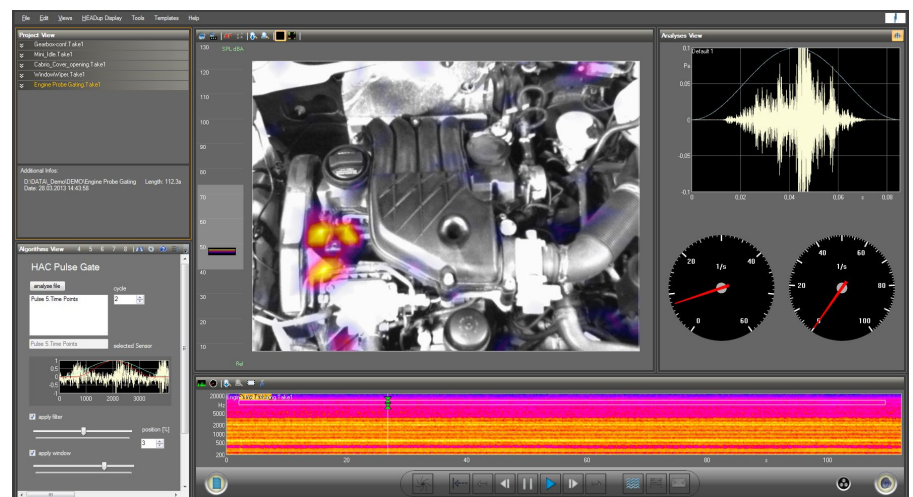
File Edit Views HEADup Display Tools Templates Help

Project View
Gearbox-cont.Take1
Mini_Idle.Take1
Cabrio_Cover_opening.Take1
WindowWiper.Take1
Engine Probe Gating.Take1

Additional Infos:
D:\DATA\_Demo\DEMO\Engine Probe Gating Length: 112.3s
Date: 28.03.2013 14:43:56

Algorithms View 4 5 6 7 8

HAC Pulse Gate
analyse file
cycle
Pulse 5 Time Points
2
Pulse 5 Time Points
selected Sensor
0 1000 2000 3000
apply filter
position [%]
3
apply window

130 SPL dBA
120
110
100
90
80
70
60
50
40
30
20
10
Ref

Analyses View
Default 1
Pa
0.1
0.05
0
-0.05
-0.1
0 0.02 0.04 0.06 s 0.08

20 1/s 40
0 60
40 60
1/s
20 80
0 100

20000
Hz
5000
2000
1000
500
200
Engine Probe Gating.Take1
0 20 40 60 80 100 s